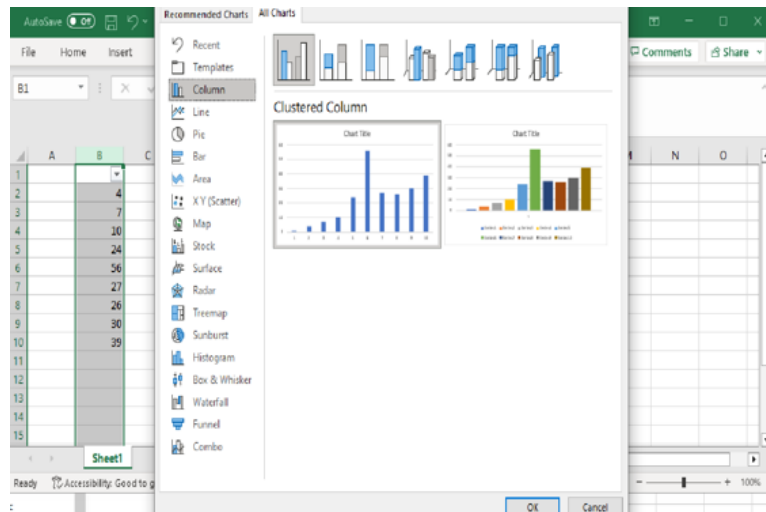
AutoSave Off

File Home Insert

B1

Recommended Charts All Charts

Recent
Templates
Column
Line
Pie
Bar
Area
X Y (Scatter)
Map
Stock
Surface
Radar
Treemap
Sunburst
Histogram
Box & Whisker
Waterfall
Funnel
Combo

Clustered Column

Chart Title

Chart Title

Comments Share

| | A | B | C |
|---|---|---|---|
| 1 | | | |
| 2 | | 4 | |
| 3 | | 7 | |
| 4 | | 10 | |
| 5 | | 24 | |
| 6 | | 56 | |
| 7 | | 27 | |
| 8 | | 26 | |
| 9 | | 30 | |
| 10 | | 39 | |
| 11 | | | |
| 12 | | | |
| 13 | | | |
| 14 | | | |
| 15 | | | |

N O

Sheet1

Ready Accessibility: Good to g

OK Cancel

100%